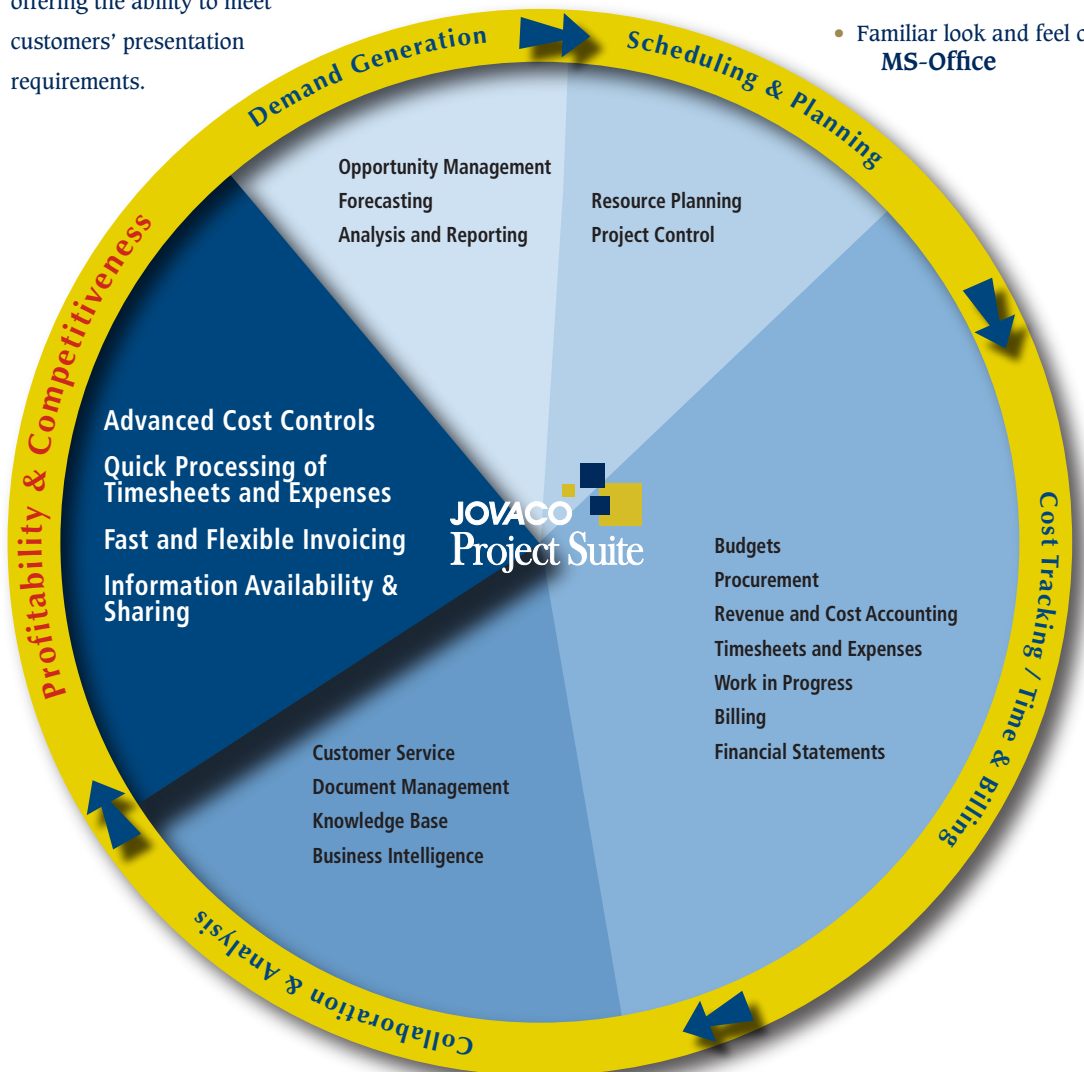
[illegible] offering the ability to meet customers' presentation requirements.

• Familiar look and feel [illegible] MS-Office

Demand Generation

Scheduling & Planning

Cost Tracking / Time & Billing

Collaboration & Analysis

Profitability & Competitiveness

Opportunity Management
Forecasting
Analysis and Reporting

Resource Planning
Project Control

Advanced Cost Controls
Quick Processing of Timesheets and Expenses
Fast and Flexible Invoicing
Information Availability & Sharing

JOVACO
Project Suite

Budgets
Procurement
Revenue and Cost Accounting
Timesheets and Expenses
Work in Progress
Billing
Financial Statements

Customer Service
Document Management
Knowledge Base
Business Intelligence